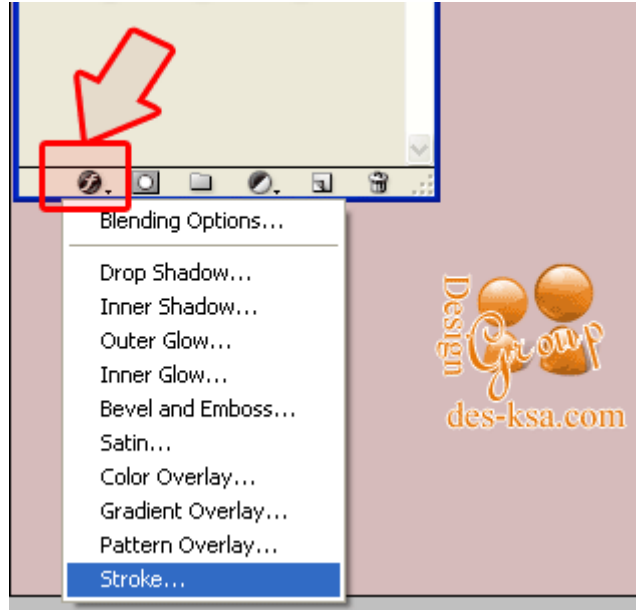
Blending Options...

Drop Shadow...
Inner Shadow...
Outer Glow...
Inner Glow...
Bevel and Emboss...
Satin...
Color Overlay...
Gradient Overlay...
Pattern Overlay...
Stroke...

Design
Group
des-ksa.com